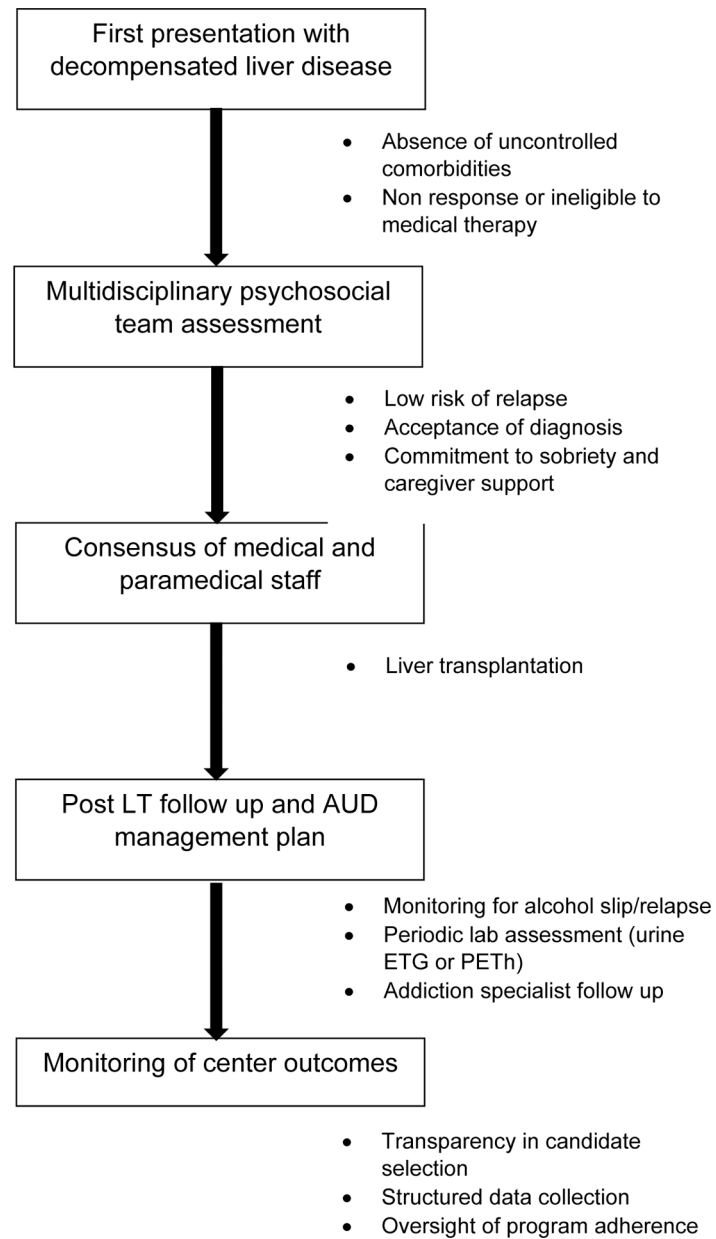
First presentation with decompensated liver disease

- Absence of uncontrolled comorbidities
- Non response or ineligible to medical therapy

Multidisciplinary psychosocial team assessment

- Low risk of relapse
- Acceptance of diagnosis
- Commitment to sobriety and caregiver support

Consensus of medical and paramedical staff

- Liver transplantation

Post LT follow up and AUD management plan

- Monitoring for alcohol slip/relapse
- Periodic lab assessment (urine ETG or PETh)
- Addiction specialist follow up

Monitoring of center outcomes

- Transparency in candidate selection
- Structured data collection
- Oversight of program adherence